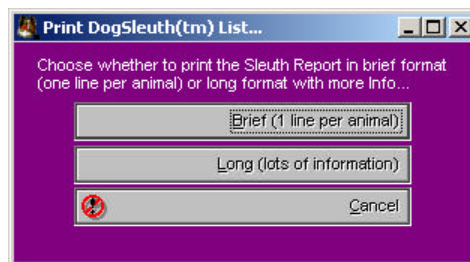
Print DogSleuth(tm) List...

Choose whether to print the Sleuth Report in brief format (one line per animal) or long format with more Info...

Brief (1 line per animal)

Long (lots of information)

Cancel